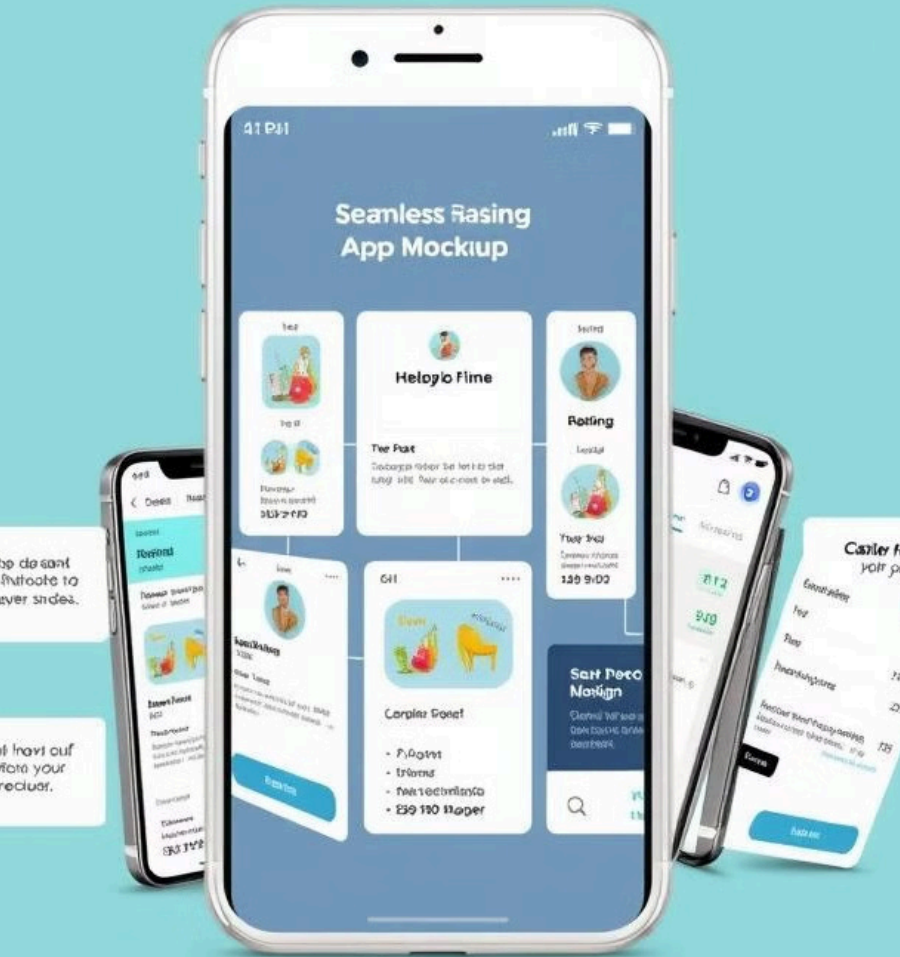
41 PM

Seamless Rasing App Mockup

Helpgio Fime

The Past

Rolling

Sart Poco Nosign

Carpler Feeel

• Fugoot
• Inlems
• Fueetedinto
• $39 $10 Roper

$39 $102

$39 $102

op desant fattoote to aver sndes.

t Inavi ouf rfom your reciuer.

Casiler R your

Deos

Refend

$2 12

$99

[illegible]